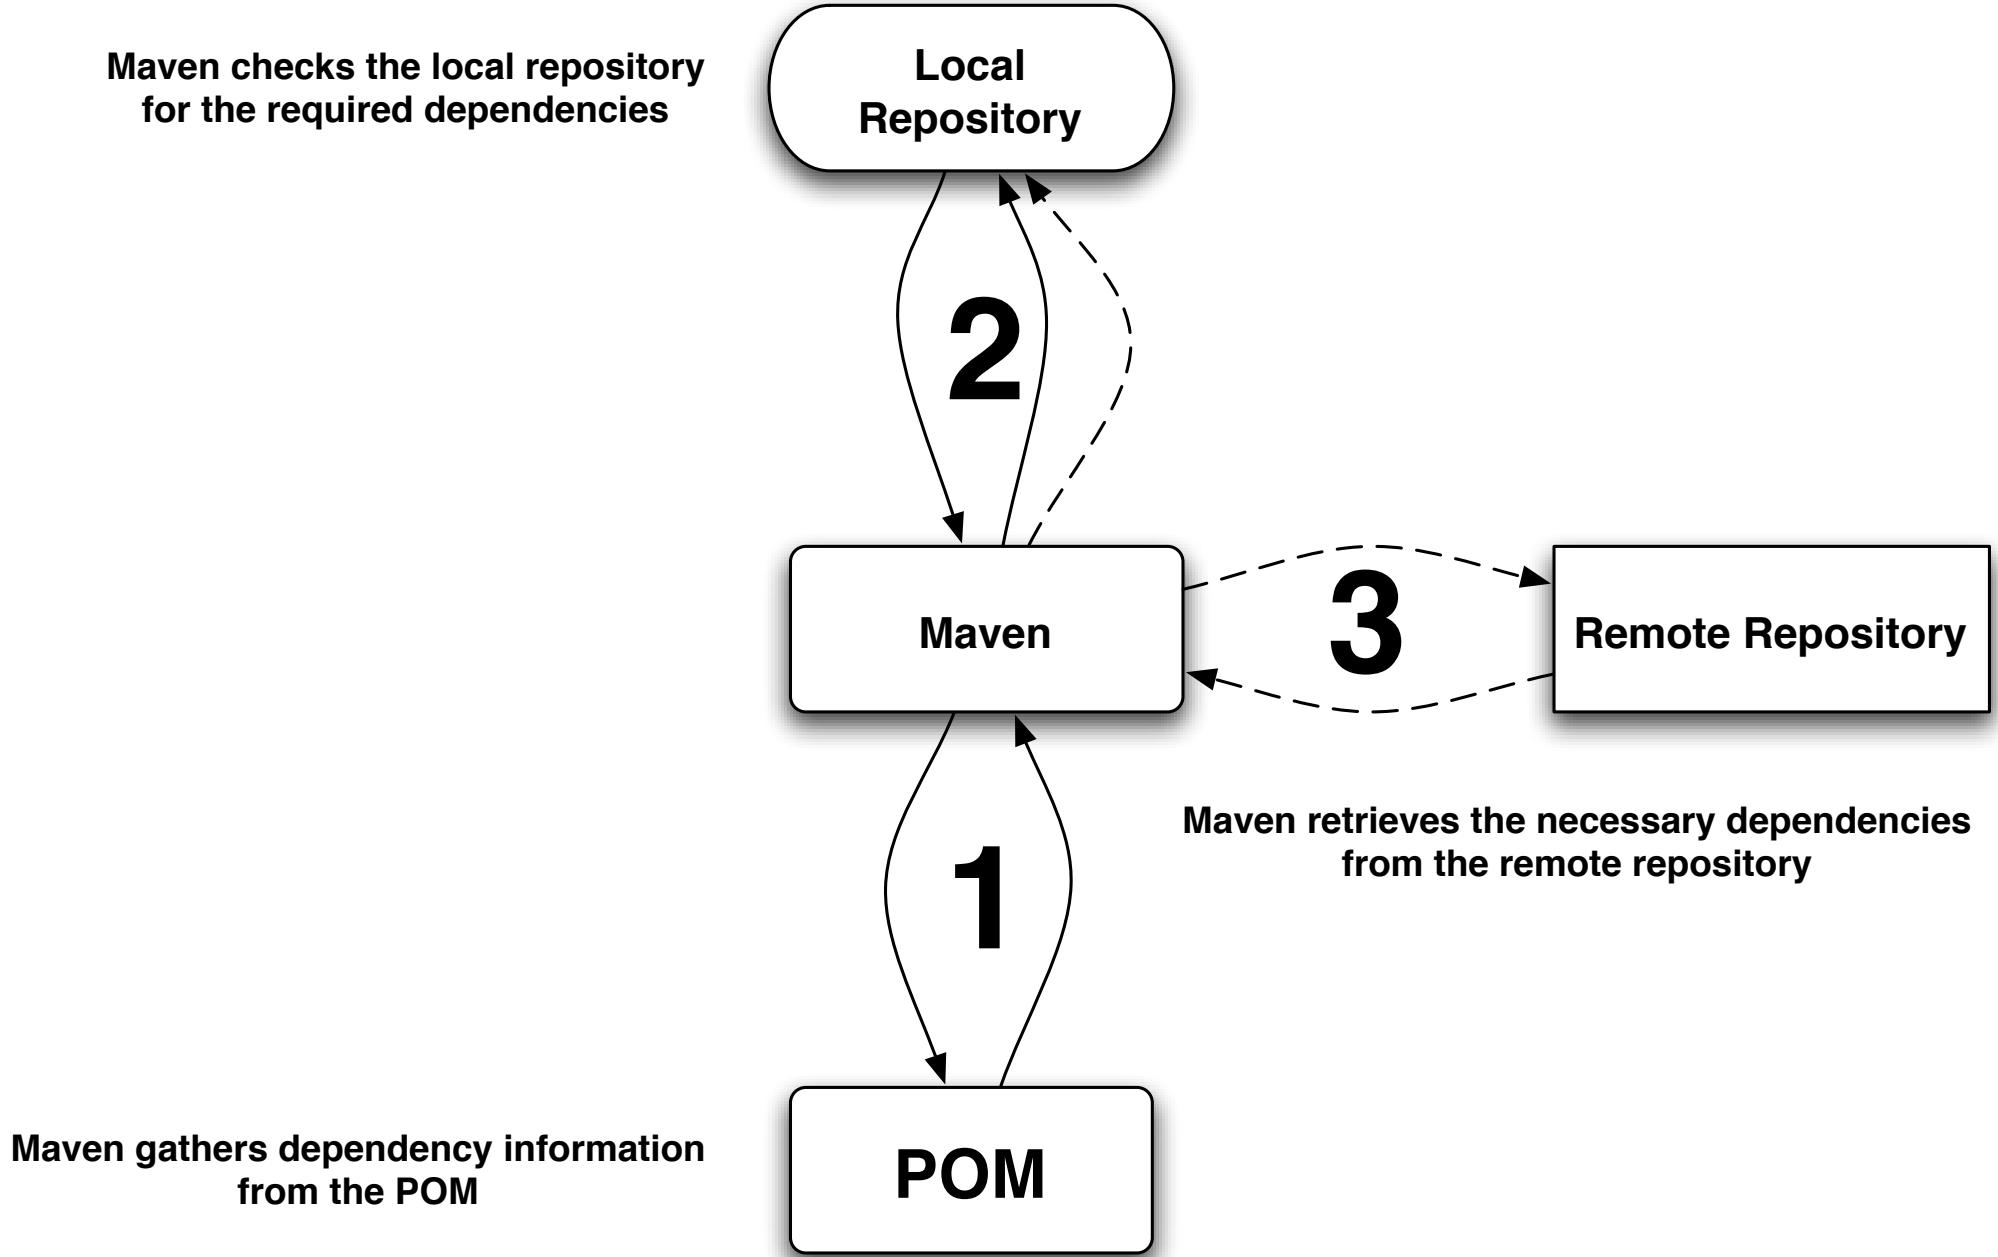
Maven checks the local repository for the required dependencies

Local Repository

2

Maven

3

Remote Repository

Maven retrieves the necessary dependencies from the remote repository

1

Maven gathers dependency information from the POM

POM